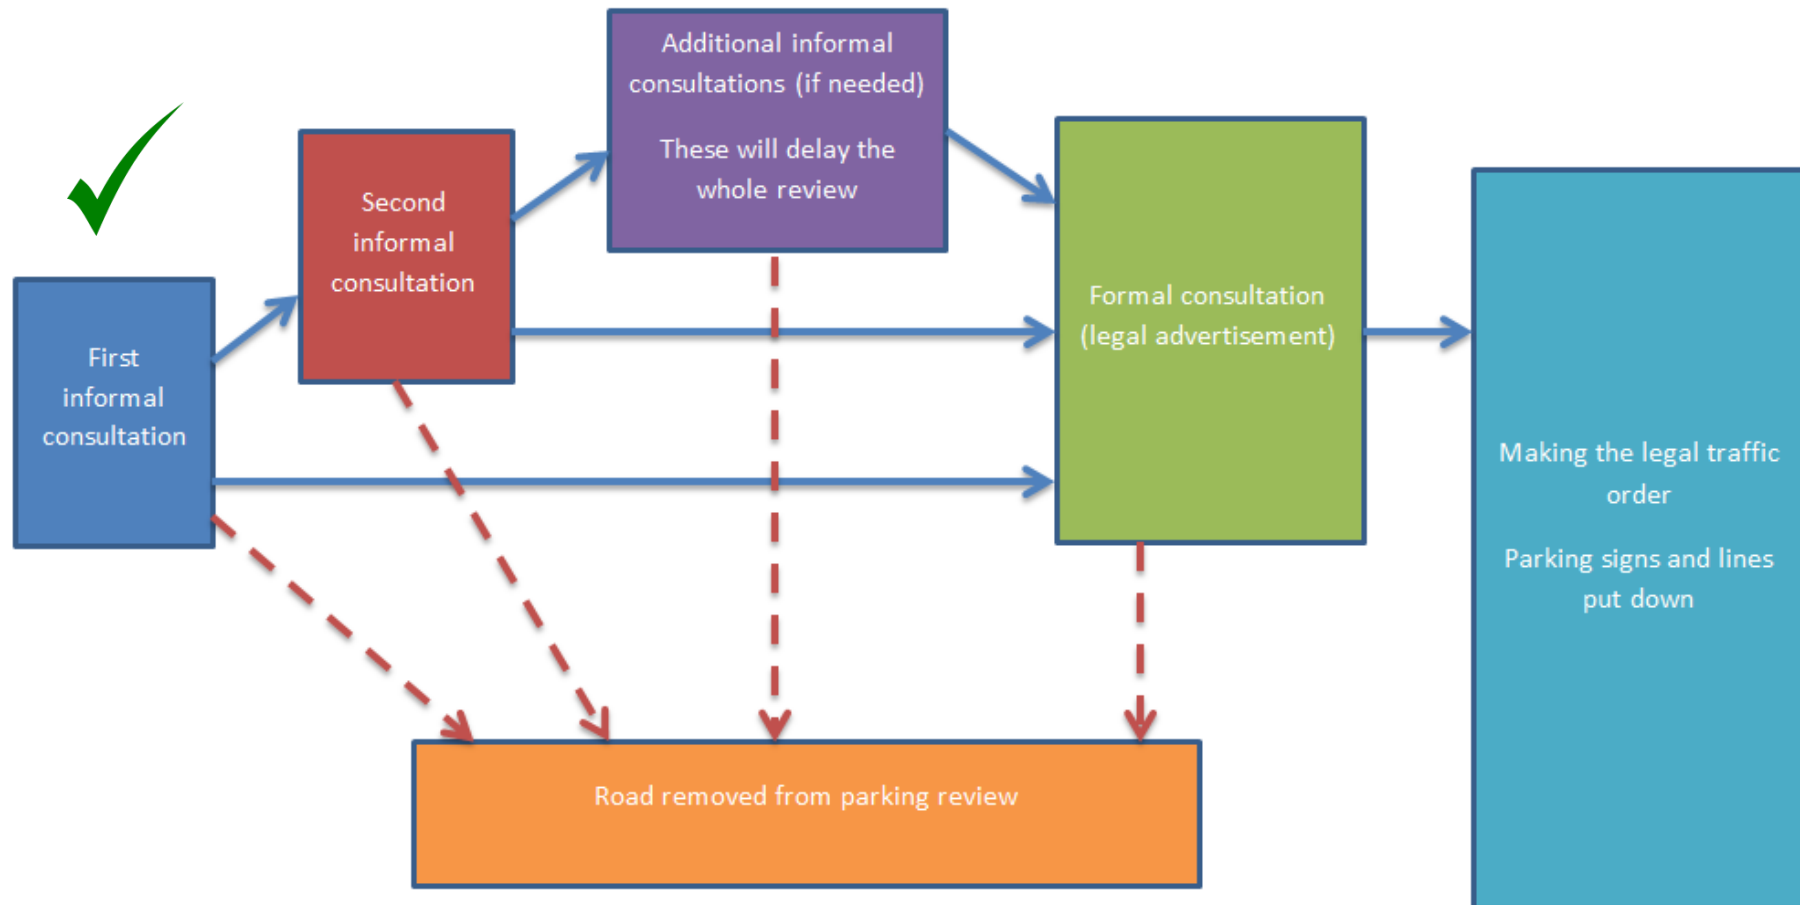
First informal consultation

Second informal consultation

Additional informal consultations (if needed)

These will delay the whole review

Formal consultation (legal advertisement)

Making the legal traffic order

Parking signs and lines put down

Road removed from parking review